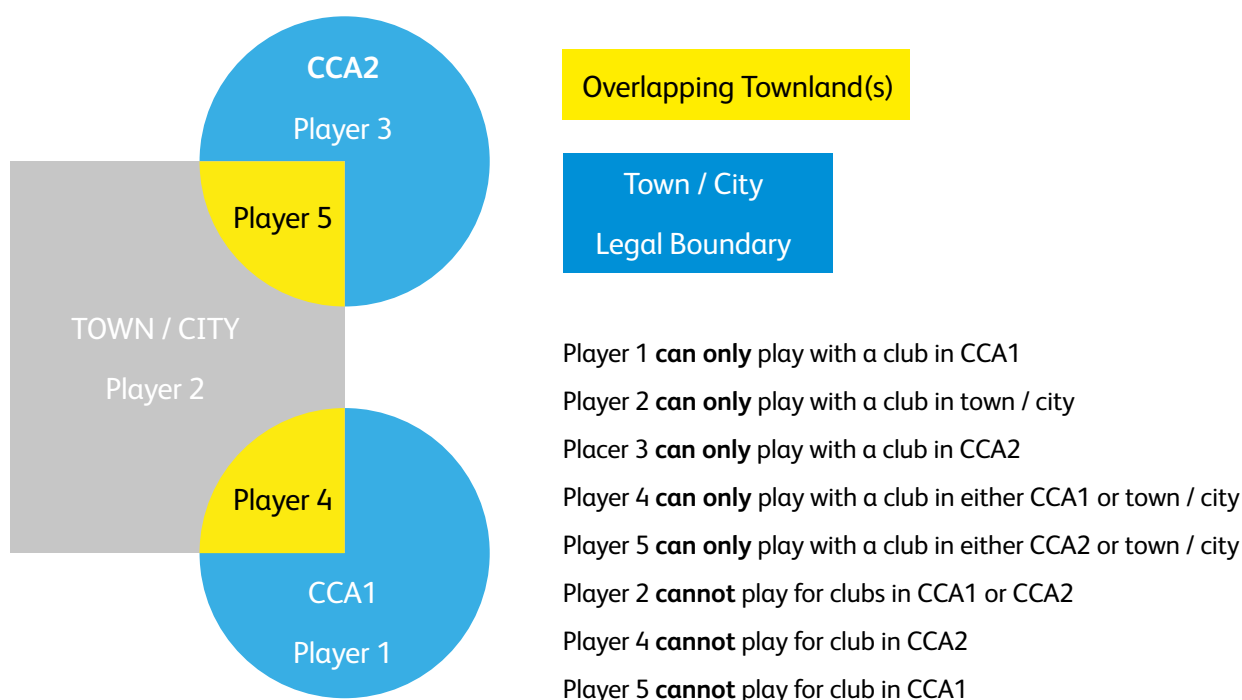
CCA2

Player 3

Player 5

TOWN / CITY

Player 2

Player 4

CCA1

Player 1

Overlapping Townland(s)

Town / City

Legal Boundary

Player 1 **can only** play with a club in CCA1

Player 2 **can only** play with a club in town / city

Placer 3 **can only** play with a club in CCA2

Player 4 **can only** play with a club in either CCA1 or town / city

Player 5 **can only** play with a club in either CCA2 or town / city

Player 2 **cannot** play for clubs in CCA1 or CCA2

Player 4 **cannot** play for club in CCA2

Player 5 **cannot** play for club in CCA1